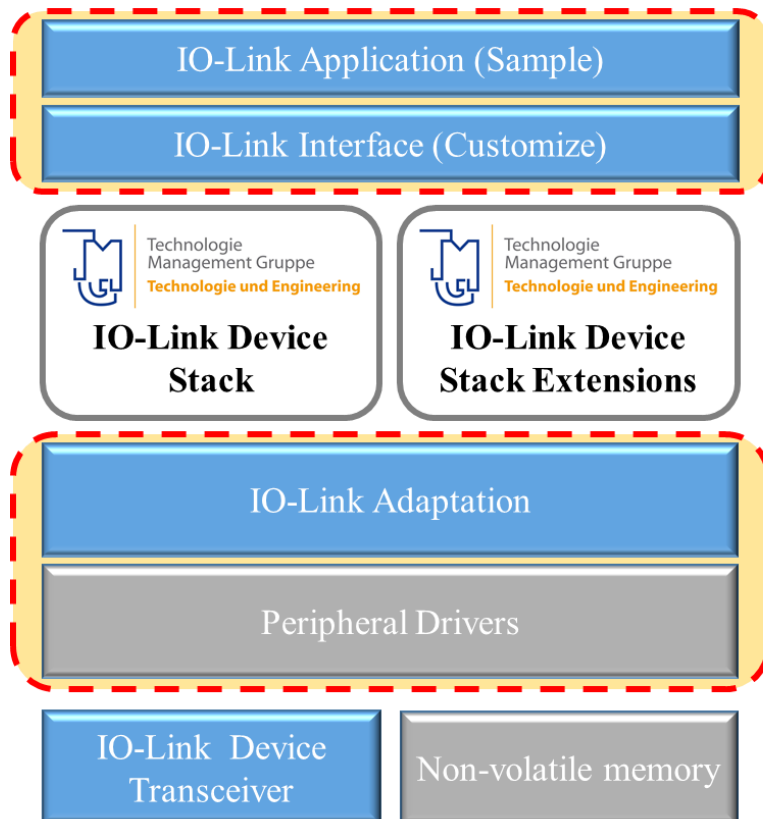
IO-Link Application (Sample)

IO-Link Interface (Customize)

Technologie
Management Gruppe
Technologie und Engineering

IO-Link Device
Stack

Technologie
Management Gruppe
Technologie und Engineering

IO-Link Device
Stack Extensions

IO-Link Adaptation

Peripheral Drivers

IO-Link Device
Transceiver

Non-volatile memory